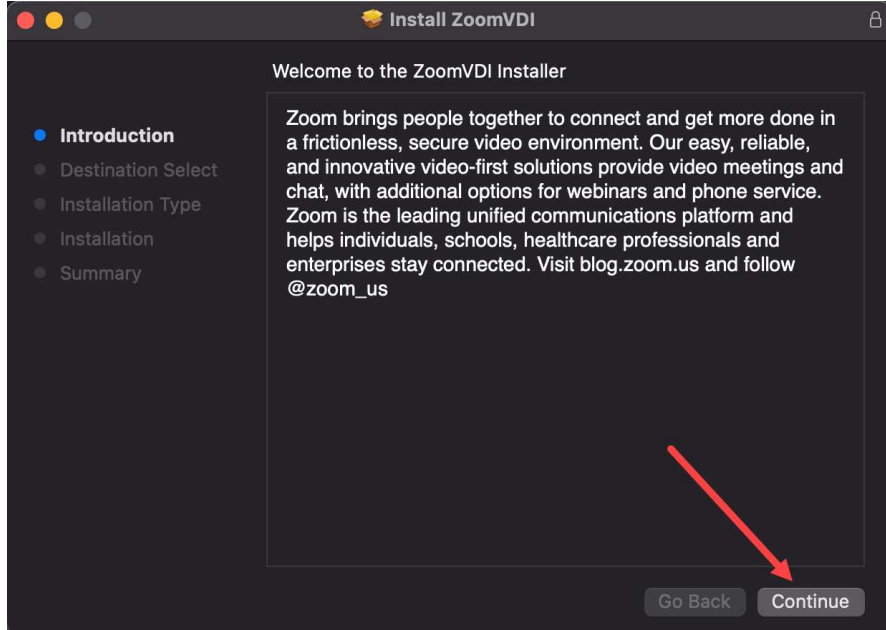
Install ZoomVDI

Welcome to the ZoomVDI Installer

Introduction
Destination Select
Installation Type
Installation
Summary

Zoom brings people together to connect and get more done in a frictionless, secure video environment. Our easy, reliable, and innovative video-first solutions provide video meetings and chat, with additional options for webinars and phone service. Zoom is the leading unified communications platform and helps individuals, schools, healthcare professionals and enterprises stay connected. Visit blog.zoom.us and follow @zoom_us

Go Back
Continue